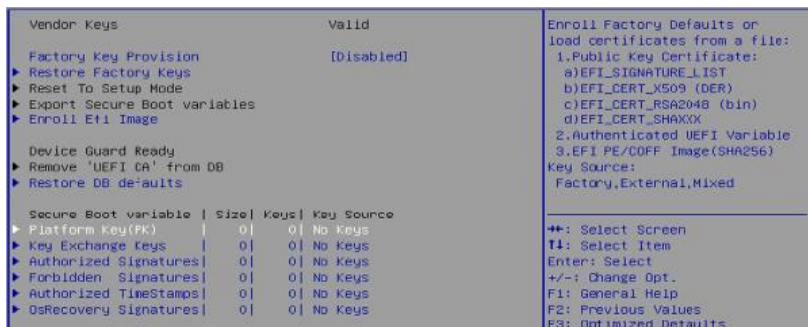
Vendor Keys Valid

Factory Key Provision [Disabled]
▶ Restore Factory Keys
▶ Reset To Setup Mode
▶ Export Secure Boot variables
▶ Enroll Efi Image

Device Guard Ready
▶ Remove 'UEFI CA' from DB
▶ Restore DB defaults

| Secure Boot variable | Size | Keys | Key Source |
|---|---|---|---|
| ▶ Platform Key(PK) | 0 | 0 | No Keys |
| ▶ Key Exchange Keys | 0 | 0 | No Keys |
| ▶ Authorized Signatures | 0 | 0 | No Keys |
| ▶ Forbidden Signatures | 0 | 0 | No Keys |
| ▶ Authorized TimeStamps | 0 | 0 | No Keys |
| ▶ OsRecovery Signatures | 0 | 0 | No Keys |

Enroll Factory Defaults or load certificates from a file:
1.Public Key Certificate:
a)EFI_SIGNATURE_LIST
b)EFI_CERT_X509 (DER)
c)EFI_CERT_RSA2048 (bin)
d)EFI_CERT_SHAXXX
2.Authenticated UEFI Variable
3.EFI PE/COFF Image(SHA256)
Key Source:
Factory,External,Mixed

↔: Select Screen
↑↓: Select Item
Enter: Select
+/-: Change Opt.
F1: General Help
F2: Previous Values
F3: Optimized Defaults